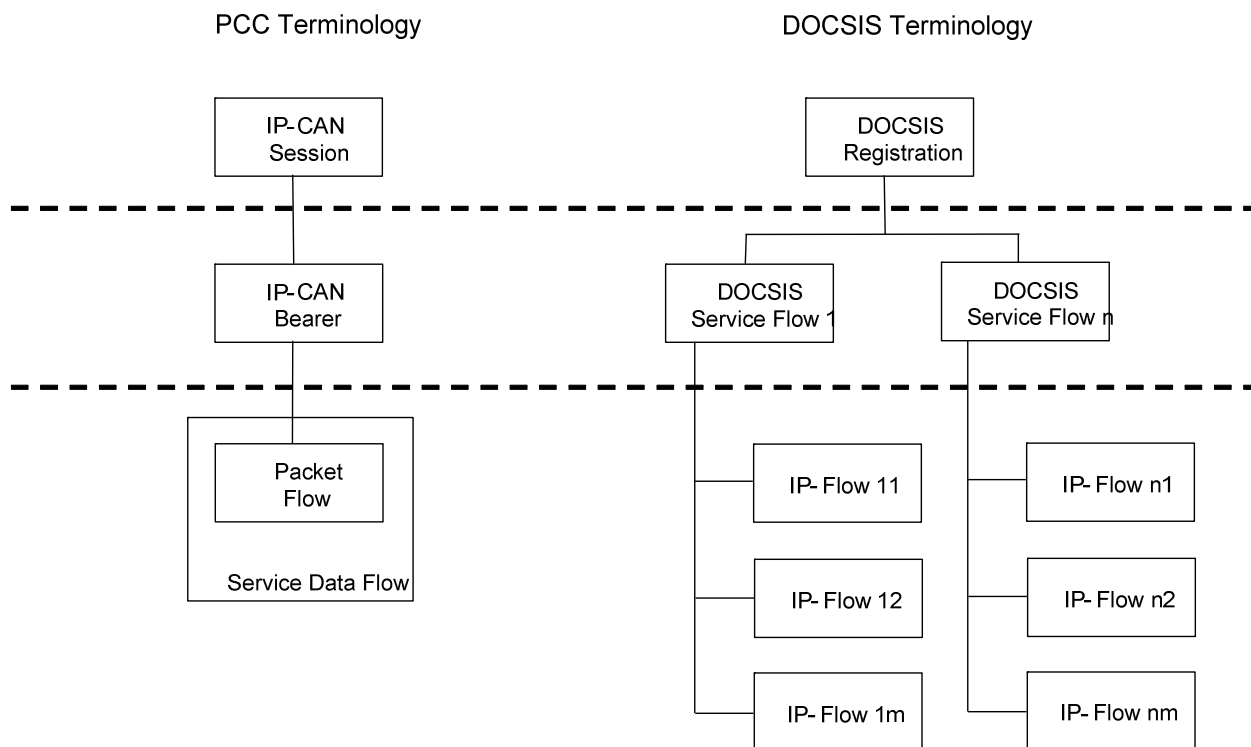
PCC Terminology

DOCSIS Terminology

IP-CAN Session

DOCSIS Registration

IP-CAN Bearer

DOCSIS Service Flow 1

DOCSIS Service Flow n

Packet Flow

Service Data Flow

IP-Flow 11

IP-Flow 12

IP-Flow 1m

IP-Flow n1

IP-Flow n2

IP-Flow nm